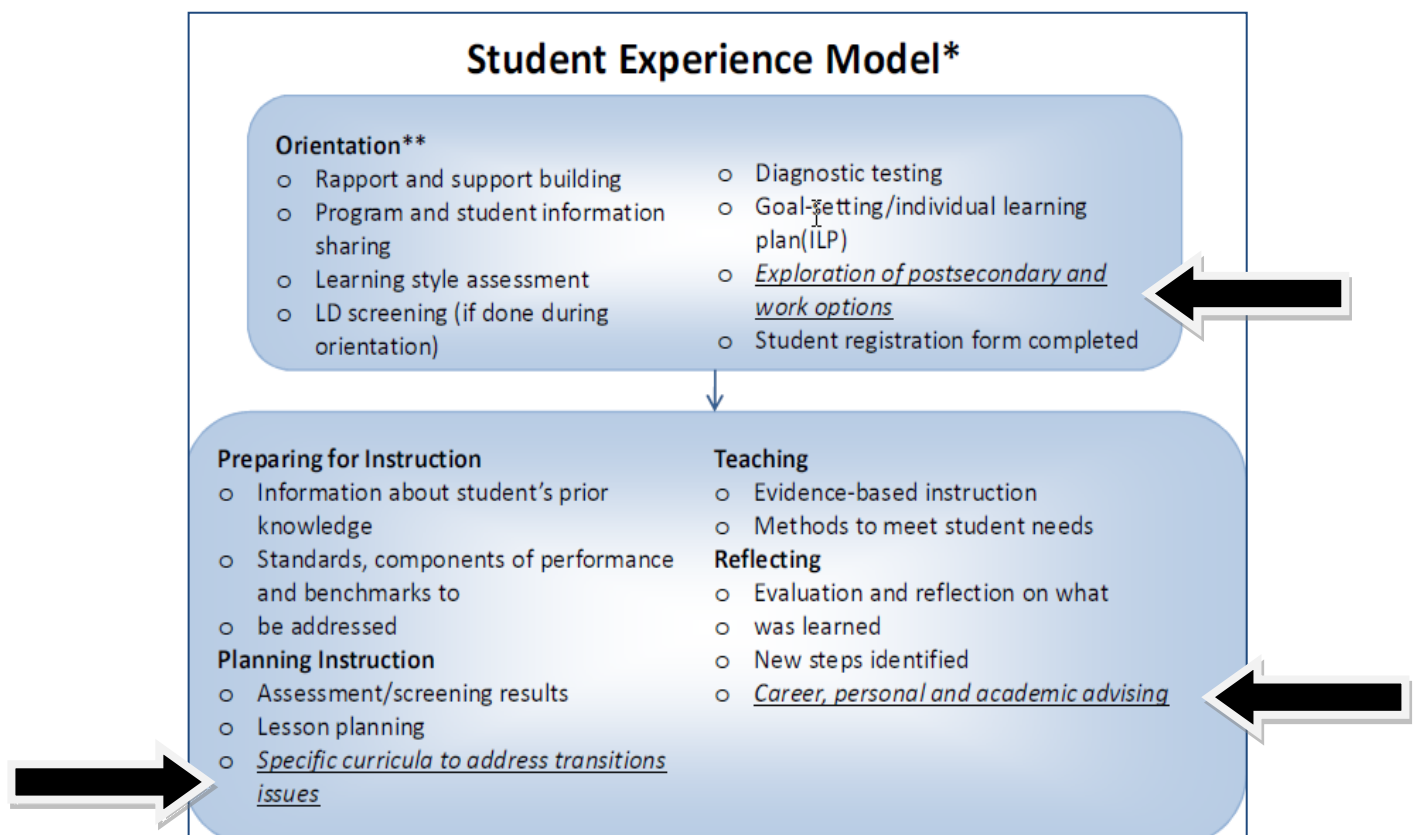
Student Experience Model*

Orientation**
- Rapport and support building
- Program and student information sharing
- Learning style assessment
- LD screening (if done during orientation)

- Diagnostic testing
- Goal-setting/individual learning plan(ILP)
- *Exploration of postsecondary and work options*
- Student registration form completed

Preparing for Instruction
- Information about student's prior knowledge
- Standards, components of performance and benchmarks to
- be addressed

Planning Instruction
- Assessment/screening results
- Lesson planning
- *Specific curricula to address transitions issues*

Teaching
- Evidence-based instruction
- Methods to meet student needs

Reflecting
- Evaluation and reflection on what
- was learned
- New steps identified
- *Career, personal and academic advising*